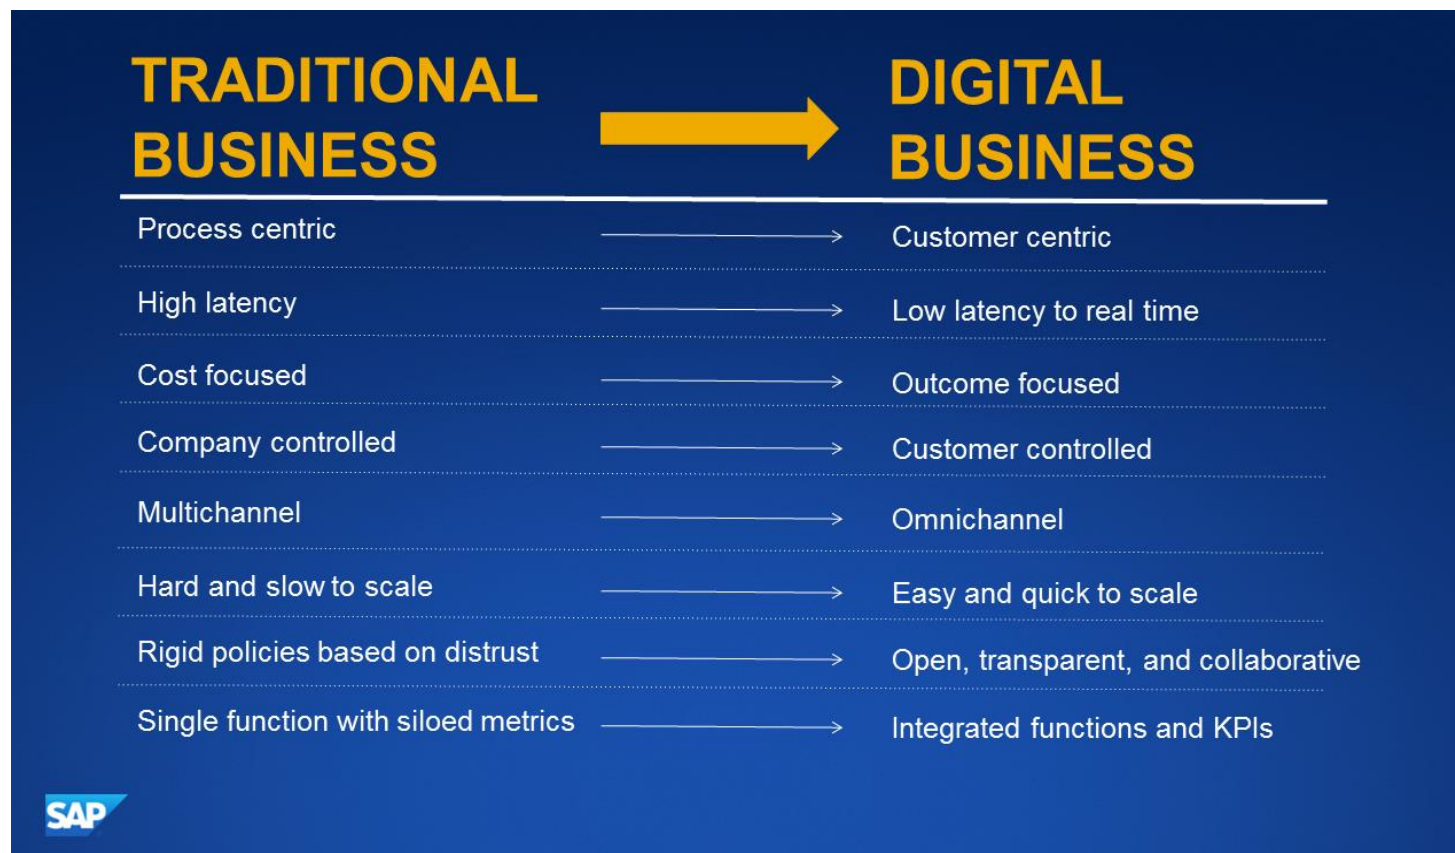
TRADITIONAL BUSINESS

DIGITAL BUSINESS

Process centric → Customer centric

High latency → Low latency to real time

Cost focused → Outcome focused

Company controlled → Customer controlled

Multichannel → Omnichannel

Hard and slow to scale → Easy and quick to scale

Rigid policies based on distrust → Open, transparent, and collaborative

Single function with siloed metrics → Integrated functions and KPIs

SAP